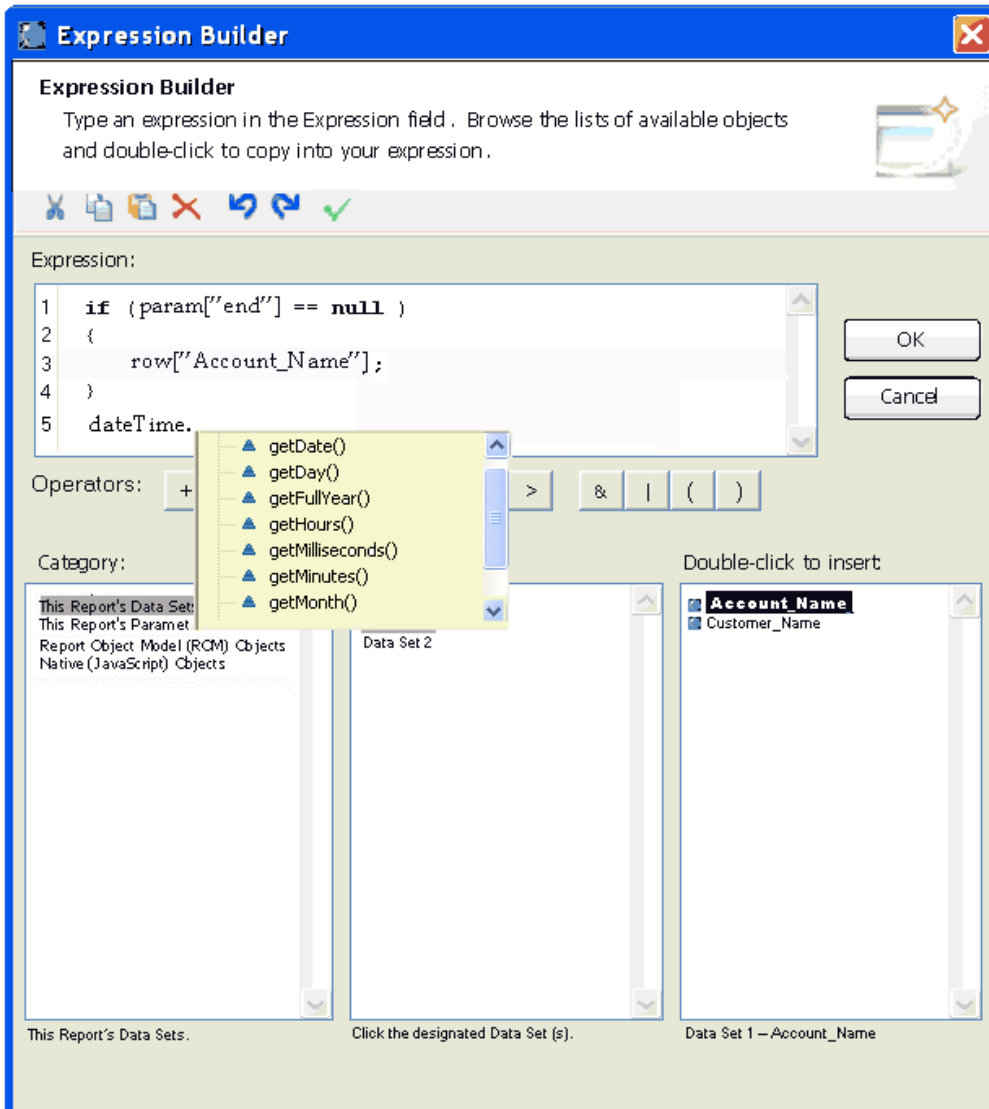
Expression Builder

Expression Builder

Type an expression in the Expression field. Browse the lists of available objects and double-click to copy into your expression.

Expression:

1 if (param["end"] == null )
2 {
3 row["Account_Name"];
4 }
5 dateTime.

getDate()
getDay()
getFullYear()
getHours()
getMilliseconds()
getMinutes()
getMonth()

OK

Cancel

Operators: + > & | ( )

Category:

This Report's Data Sets
This Report's Paramet
Report Object Model (ROM) Objects
Native (JavaScript) Objects

Data Set 2

Double-click to insert

Account_Name
Customer_Name

This Report's Data Sets.

Click the designated Data Set (s).

Data Set 1 – Account_Name